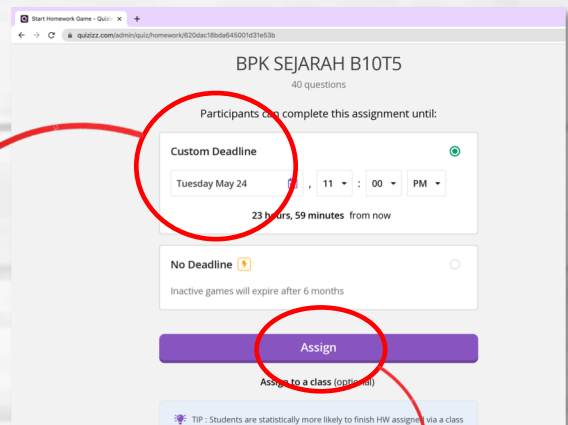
Start Homework Game - Quiz ×

quizizz.com/admin/quiz/homework/620dac18bda645001d31e53b

BPK SEJARAH B10T5

40 questions

Participants can complete this assignment until:

Custom Deadline

Tuesday May 24 , 11 : 00 PM

23 hours, 59 minutes from now

No Deadline

Inactive games will expire after 6 months

Assign

Assign to a class (optional)

TIP : Students are statistically more likely to finish HW assigned via a class